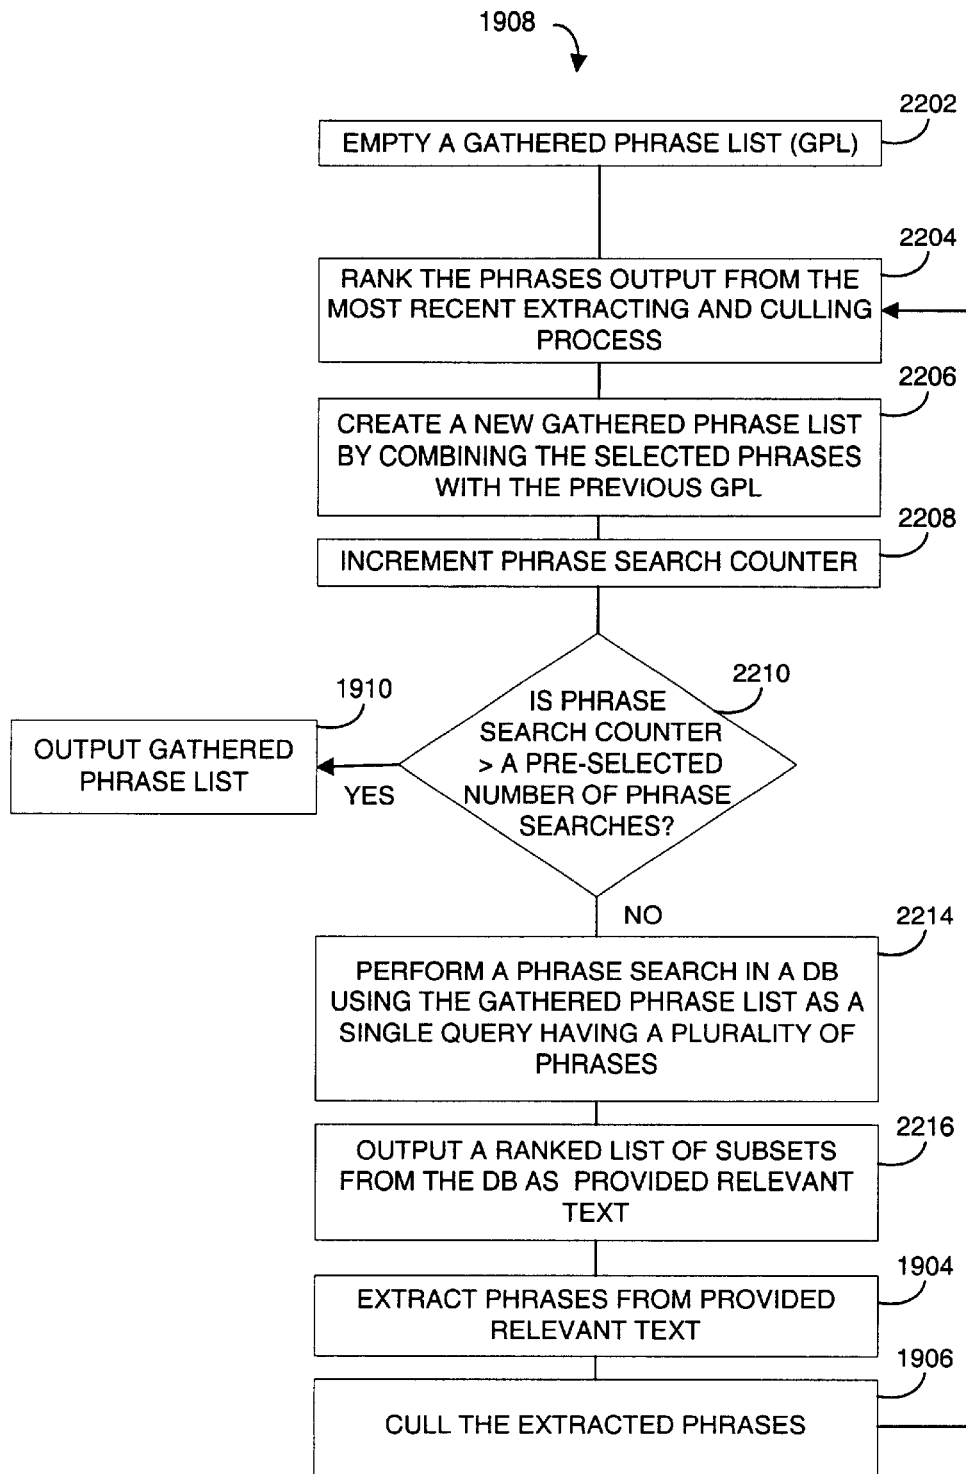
1908

2202

EMPTY A GATHERED PHRASE LIST (GPL)

2204

RANK THE PHRASES OUTPUT FROM THE MOST RECENT EXTRACTING AND CULLING PROCESS

2206

CREATE A NEW GATHERED PHRASE LIST BY COMBINING THE SELECTED PHRASES WITH THE PREVIOUS GPL

2208

INCREMENT PHRASE SEARCH COUNTER

1910

2210

IS PHRASE SEARCH COUNTER > A PRE-SELECTED NUMBER OF PHRASE SEARCHES?

OUTPUT GATHERED PHRASE LIST

YES

NO

2214

PERFORM A PHRASE SEARCH IN A DB USING THE GATHERED PHRASE LIST AS A SINGLE QUERY HAVING A PLURALITY OF PHRASES

2216

OUTPUT A RANKED LIST OF SUBSETS FROM THE DB AS PROVIDED RELEVANT TEXT

1904

EXTRACT PHRASES FROM PROVIDED RELEVANT TEXT

1906

CULL THE EXTRACTED PHRASES